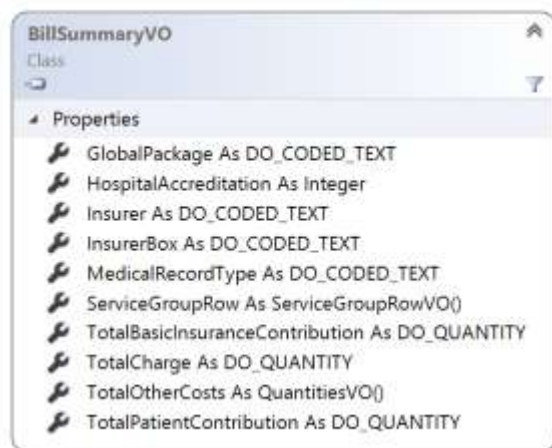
BillSummaryVO
Class

Properties

GlobalPackage As DO_CODED_TEXT
HospitalAccreditation As Integer
Insurer As DO_CODED_TEXT
InsurerBox As DO_CODED_TEXT
MedicalRecordType As DO_CODED_TEXT
ServiceGroupRow As ServiceGroupRowVO()
TotalBasicInsuranceContribution As DO_QUANTITY
TotalCharge As DO_QUANTITY
TotalOtherCosts As QuantitiesVO()
TotalPatientContribution As DO_QUANTITY